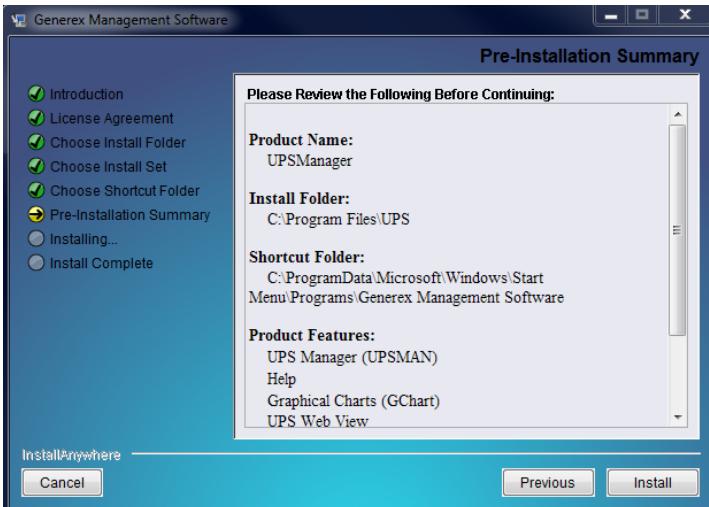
Generex Management Software

Pre-Installation Summary

Introduction
License Agreement
Choose Install Folder
Choose Install Set
Choose Shortcut Folder
Pre-Installation Summary
Installing...
Install Complete

Please Review the Following Before Continuing:

Product Name:
UPSManager

Install Folder:
C:\Program Files\UPS

Shortcut Folder:
C:\ProgramData\Microsoft\Windows\Start Menu\Programs\Generex Management Software

Product Features:
UPS Manager (UPSMAN)
Help
Graphical Charts (GChart)
UPS Web View

InstallAnywhere

Cancel

Previous

Install